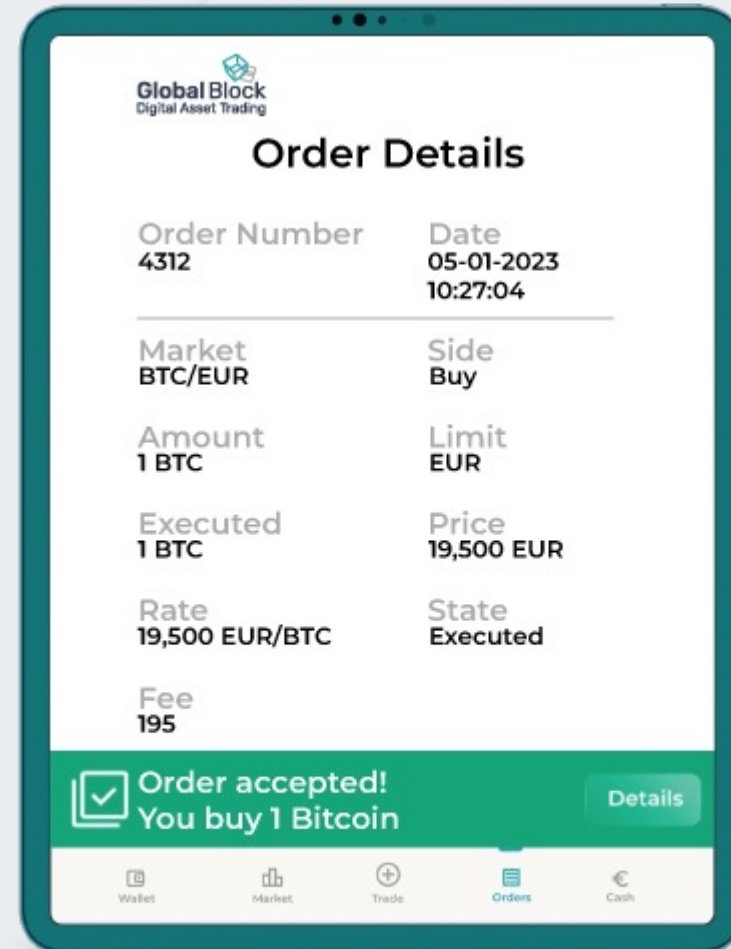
Global Block
Digital Asset Trading

Order Details

Order Number
4312

Date
05-01-2023
10:27:04

Market
BTC/EUR

Side
Buy

Amount
1 BTC

Limit
EUR

Executed
1 BTC

Price
19,500 EUR

Rate
19,500 EUR/BTC

State
Executed

Fee
195

Order accepted!
You buy 1 Bitcoin

Details

Wallet Market Trade Orders Cash